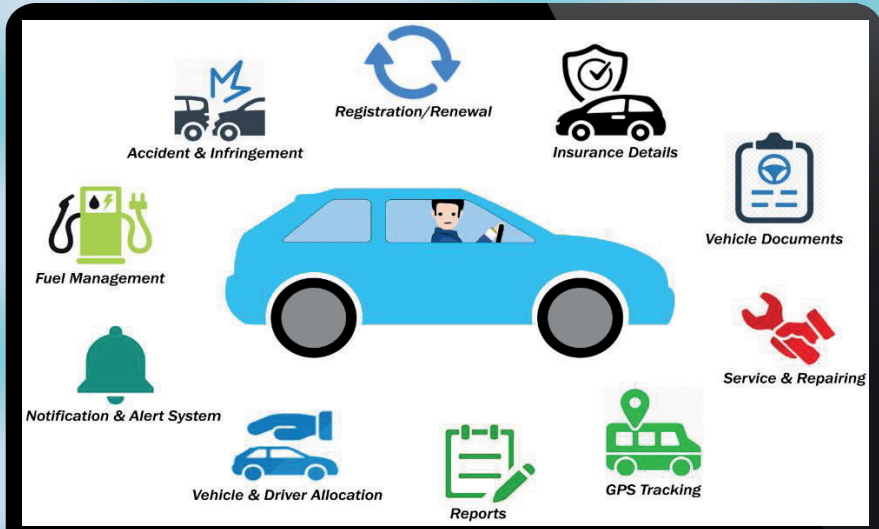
Registration/Renewal

Accident & Infringement

Insurance Details

Vehicle Documents

Fuel Management

Service & Repairing

Notification & Alert System

Vehicle & Driver Allocation

Reports

GPS Tracking